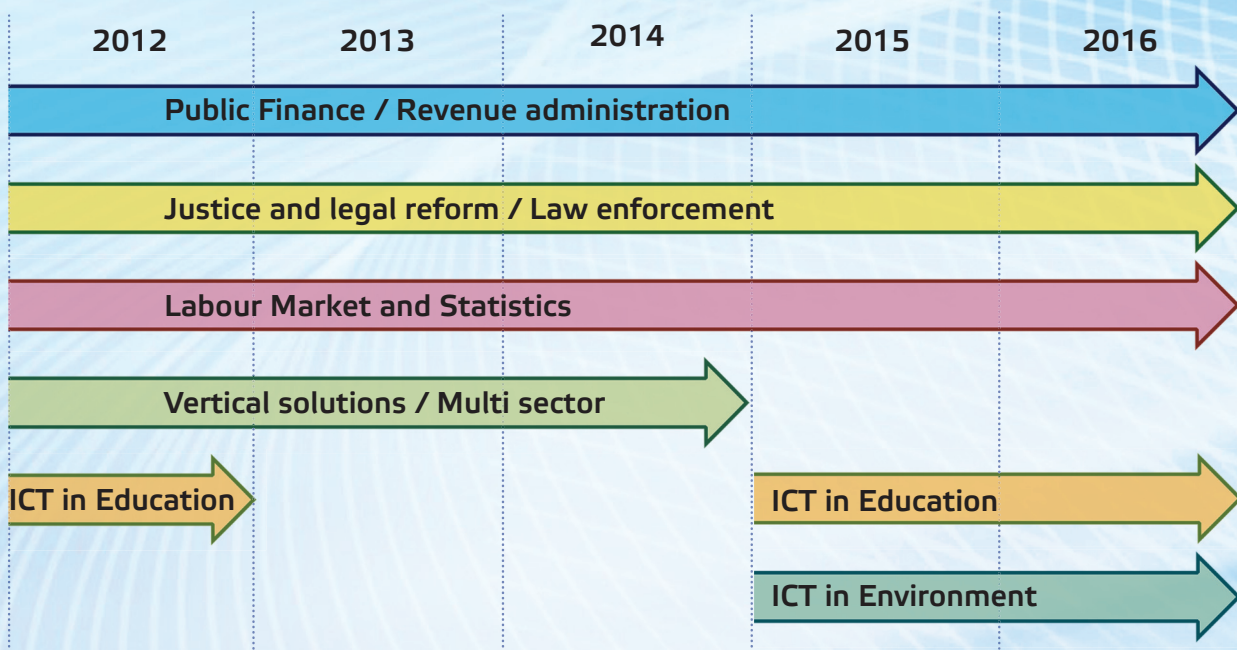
2012 2013 2014 2015 2016

Public Finance / Revenue administration

Justice and legal reform / Law enforcement

Labour Market and Statistics

Vertical solutions / Multi sector

ICT in Education

ICT in Education

ICT in Environment